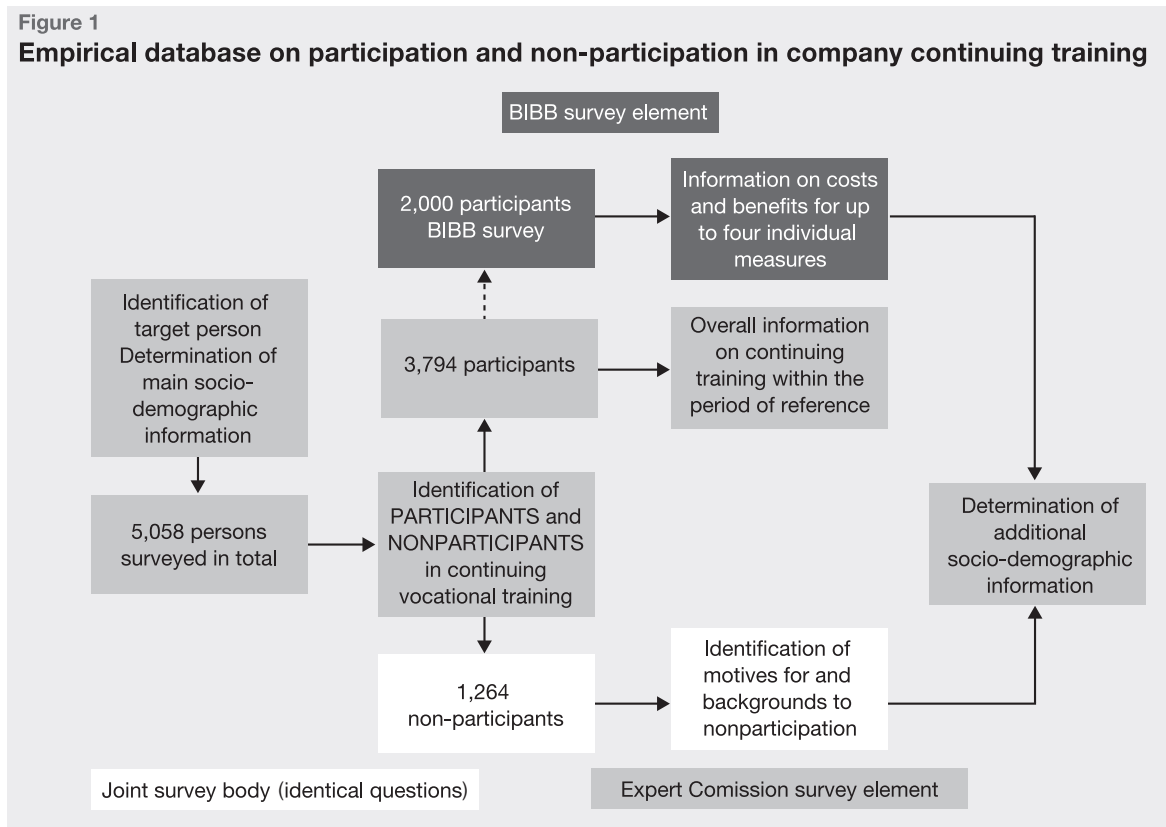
Figure 1

Empirical database on participation and non-participation in company continuing training

BIBB survey element

2,000 participants BIBB survey

Information on costs and benefits for up to four individual measures

Identification of target person Determination of main socio-demographic information

3,794 participants

Overall information on continuing training within the period of reference

5,058 persons surveyed in total

Identification of PARTICIPANTS and NONPARTICIPANTS in continuing vocational training

Determination of additional socio-demographic information

1,264 non-participants

Identification of motives for and backgrounds to nonparticipation

Joint survey body (identical questions)

Expert Comission survey element